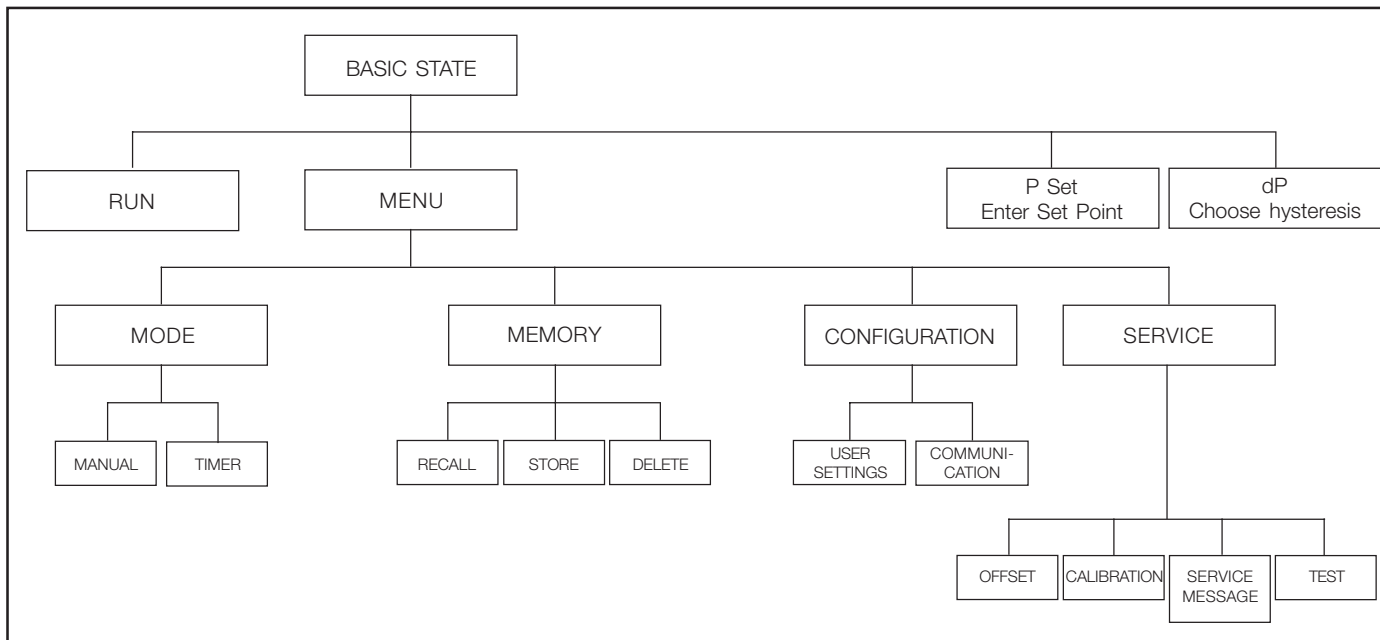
BASIC STATE

RUN

MENU

P Set
Enter Set Point

dP
Choose hysteresis

MODE

MEMORY

CONFIGURATION

SERVICE

MANUAL

TIMER

RECALL

STORE

DELETE

USER SETTINGS

COMMUNICATION

OFFSET

CALIBRATION

SERVICE MESSAGE

TEST